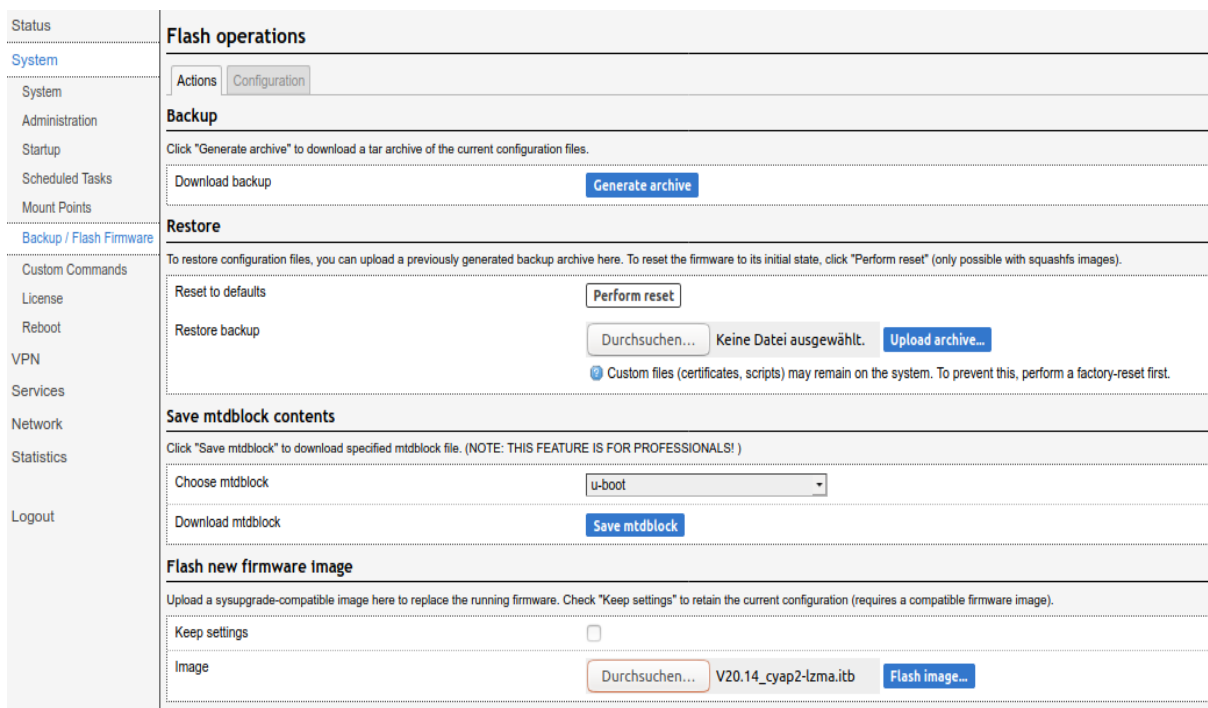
Status
System
System
Administration
Startup
Scheduled Tasks
Mount Points
Backup / Flash Firmware
Custom Commands
License
Reboot
VPN
Services
Network
Statistics
Logout

Flash operations

Actions | Configuration

Backup

Click "Generate archive" to download a tar archive of the current configuration files.

Download backup
Generate archive

Restore

To restore configuration files, you can upload a previously generated backup archive here. To reset the firmware to its initial state, click "Perform reset" (only possible with squashfs images).

Reset to defaults
Perform reset

Restore backup
Durchsuchen... Keine Datei ausgewählt. Upload archive...

Custom files (certificates, scripts) may remain on the system. To prevent this, perform a factory-reset first.

Save mtdblock contents

Click "Save mtdblock" to download specified mtdblock file. (NOTE: THIS FEATURE IS FOR PROFESSIONALS! )

Choose mtdblock
u-boot

Download mtdblock
Save mtdblock

Flash new firmware image

Upload a sysupgrade-compatible image here to replace the running firmware. Check "Keep settings" to retain the current configuration (requires a compatible firmware image).

Keep settings

Image
Durchsuchen... V20.14_cyap2-lzma.itb Flash image...